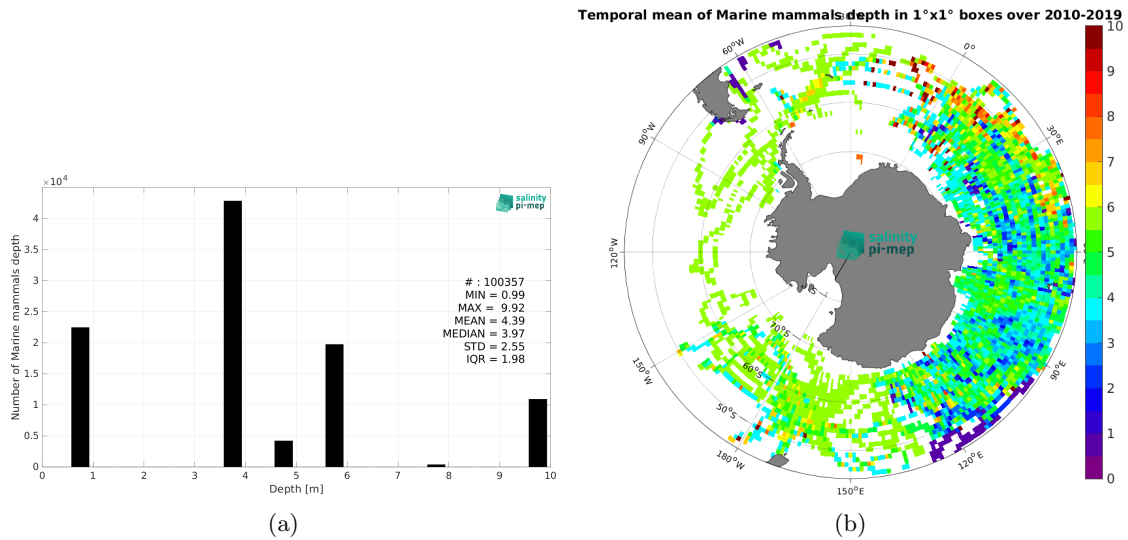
$\times 10^4$

salinity pi-mep

4
3.5
3
2.5
2
1.5
1
0.5
0

Number of Marine mammals depth

# : 100357
MIN = 0.99
MAX = 9.92
MEAN = 4.39
MEDIAN = 3.97
STD = 2.55
IQR = 1.98

0 1 2 3 4 5 6 7 8 9 10

Depth [m]

(a)

Temporal mean of Marine mammals depth in 1°x1° boxes over 2010-2019

60°W
0°
30°E
90°W
120°W
150°W
180°W
150°E
120°E
90°E
50°S
60°S
70°S

salinity pi-mep

10
9
8
7
6
5
4
3
2
1
0

(b)